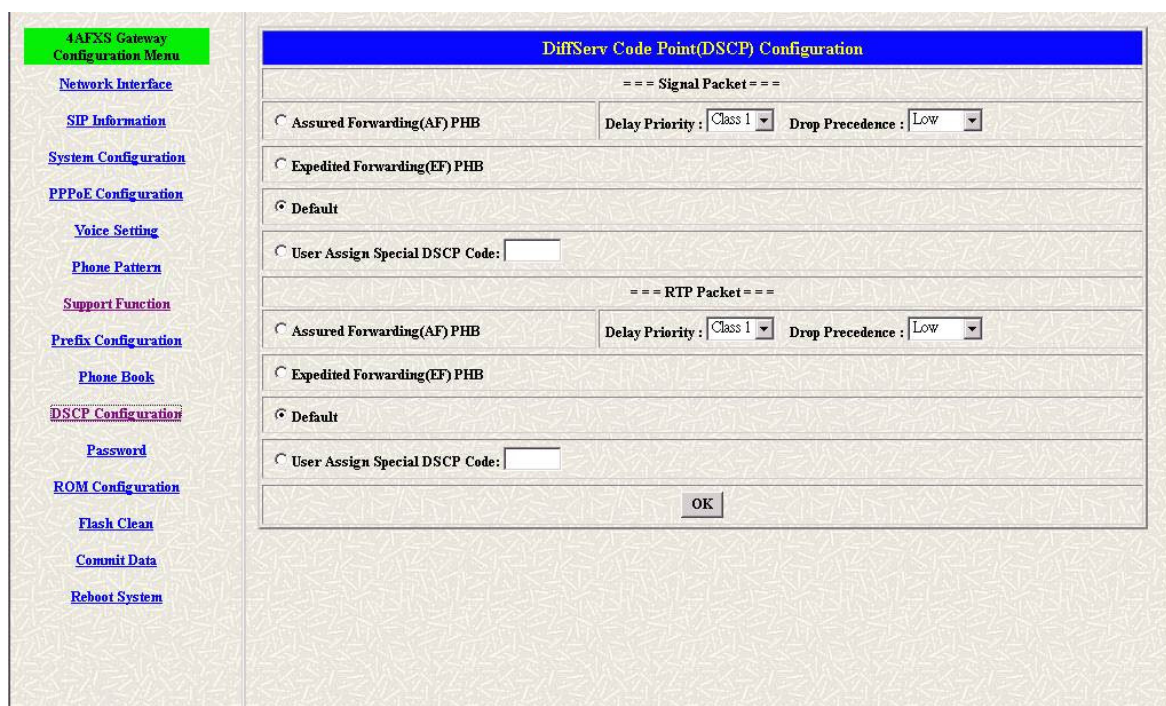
4AFXS Gateway Configuration Menu

Network Interface

SIP Information

System Configuration

PPPoE Configuration

Voice Setting

Phone Pattern

Support Function

Prefix Configuration

Phone Book

DSCP Configuration

Password

ROM Configuration

Flash Clean

Commit Data

Reboot System

DiffServ Code Point(DSCP) Configuration

= = = Signal Packet = = =

| Assured Forwarding(AF) PHB | Delay Priority : Class 1 Drop Precedence : Low |
|---|---|
| Expedited Forwarding(EF) PHB | |
| Default | |
| User Assign Special DSCP Code: | |

= = = RTP Packet = = =

| Assured Forwarding(AF) PHB | Delay Priority : Class 1 Drop Precedence : Low |
|---|---|
| Expedited Forwarding(EF) PHB | |
| Default | |
| User Assign Special DSCP Code: | |

OK